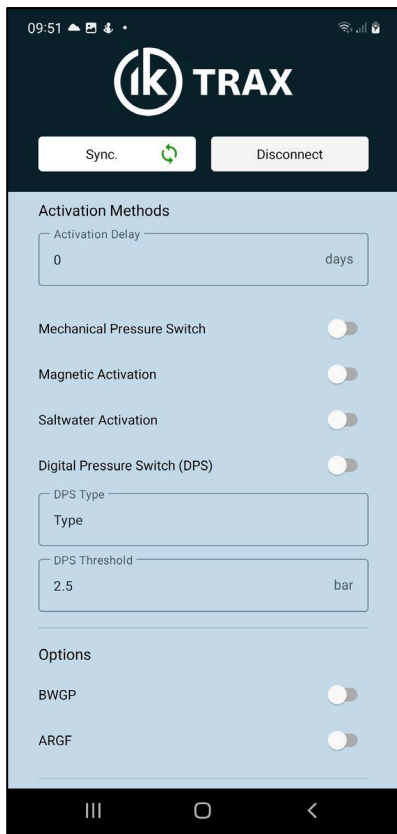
09:51

ik TRAX

Sync.

Disconnect

Activation Methods

Activation Delay

0

days

Mechanical Pressure Switch

Magnetic Activation

Saltwater Activation

Digital Pressure Switch (DPS)

DPS Type

Type

DPS Threshold

2.5

bar

Options

BWGP

ARGF